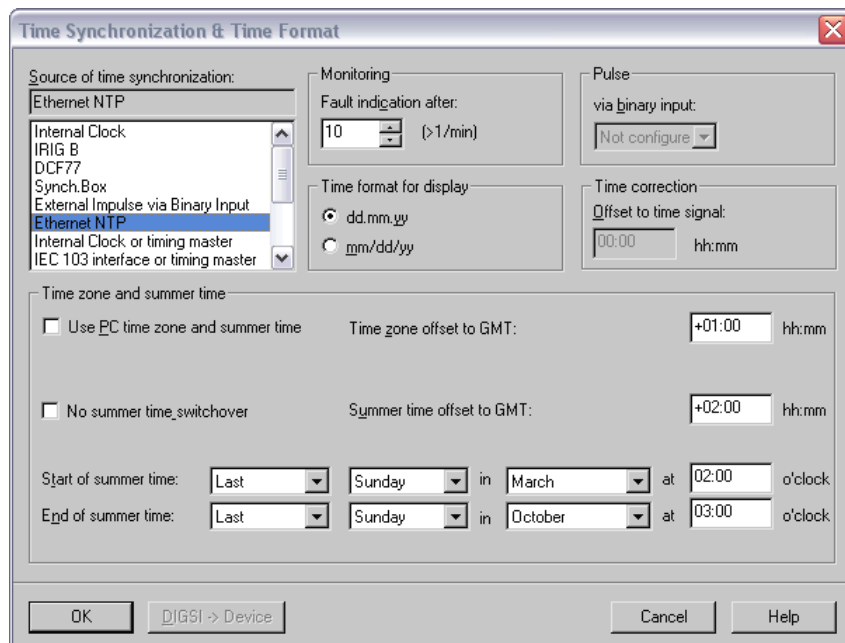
Time Synchronization & Time Format

Source of time synchronization:
Ethernet NTP

Internal Clock
IRIG B
DCF77
Synch.Box
External Impulse via Binary Input
Ethernet NTP
Internal Clock or timing master
IEC 103 interface or timing master

Monitoring
Fault indication after:
10 (>1/min)

Pulse
via binary input:
Not configure

Time format for display
dd.mm.yy
mm/dd/yy

Time correction
Offset to time signal:
00:00 hh:mm

Time zone and summer time
Use PC time zone and summer time
Time zone offset to GMT: +01:00 hh:mm

No summer time switchover
Summer time offset to GMT: +02:00 hh:mm

| Start of summer time: | Last | Sunday | in | March | at | 02:00 | o'clock |
|---|---|---|---|---|---|---|---|
| End of summer time: | Last | Sunday | in | October | at | 03:00 | o'clock |

OK DIGSI -> Device Cancel Help